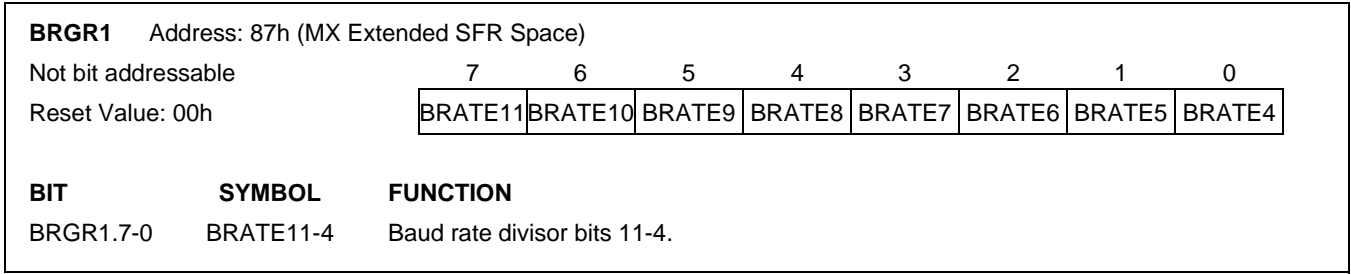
**BRGR1** Address: 87h (MX Extended SFR Space)

| Not bit addressable | 7 | 6 | 5 | 4 | 3 | 2 | 1 | 0 |
|---|---|---|---|---|---|---|---|---|
| Reset Value: 00h | BRATE11 | BRATE10 | BRATE9 | BRATE8 | BRATE7 | BRATE6 | BRATE5 | BRATE4 |

| BIT | SYMBOL | FUNCTION |
|---|---|---|
| BRGR1.7-0 | BRATE11-4 | Baud rate divisor bits 11-4. |